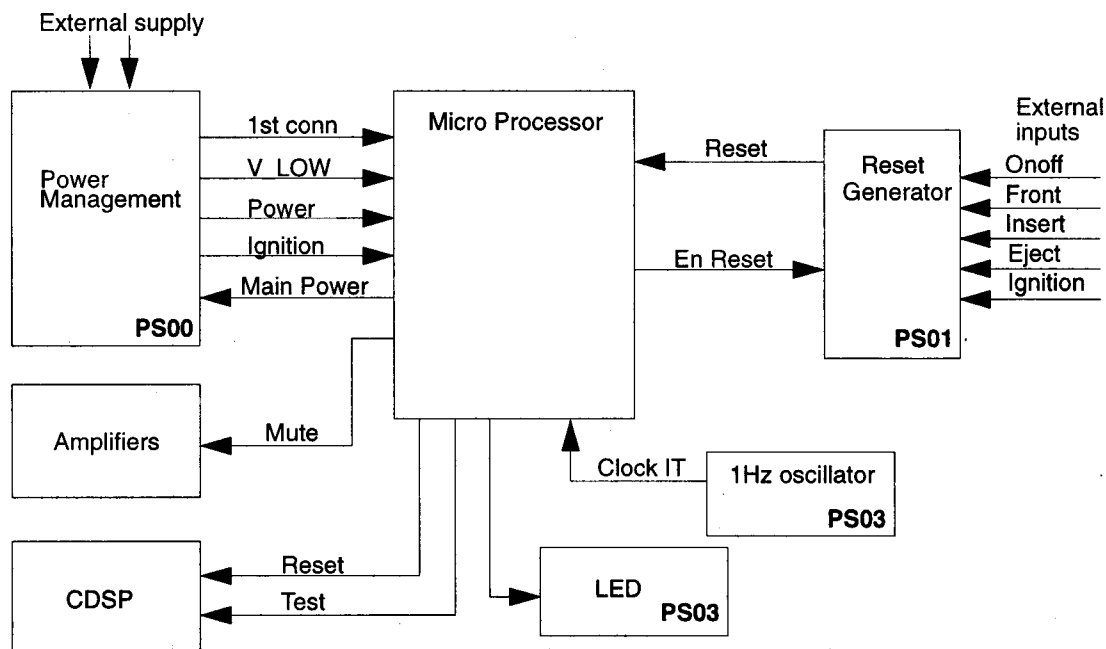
External supply

Power Management
PS00

1st conn
V_LOW
Power
Ignition
Main Power

Micro Processor

Reset
En Reset

Reset Generator
PS01

External inputs
Onoff
Front
Insert
Eject
Ignition

Amplifiers
Mute

Clock IT
1Hz oscillator
PS03

CDSP
Reset
Test

LED
PS03